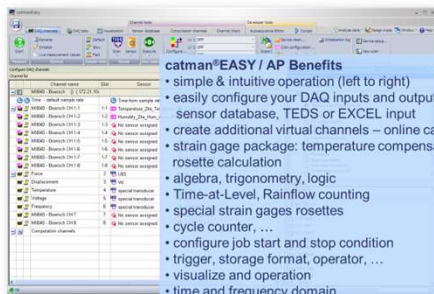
catman®EASY / AP Benefits
• simple & intuitive operation (left to right)
• easily configure your DAQ inputs and output
sensor database, TEDS or EXCEL input
• create additional virtual channels – online ca
• strain gage package: temperature compensa
rosette calculation
• algebra, trigonometry, logic
• Time-at-Level, Rainflow counting
• special strain gages rosettes
• cycle counter, …
• configure job start and stop condition
• trigger, storage format, operator, …
• visualize and operation
• time and frequency domain